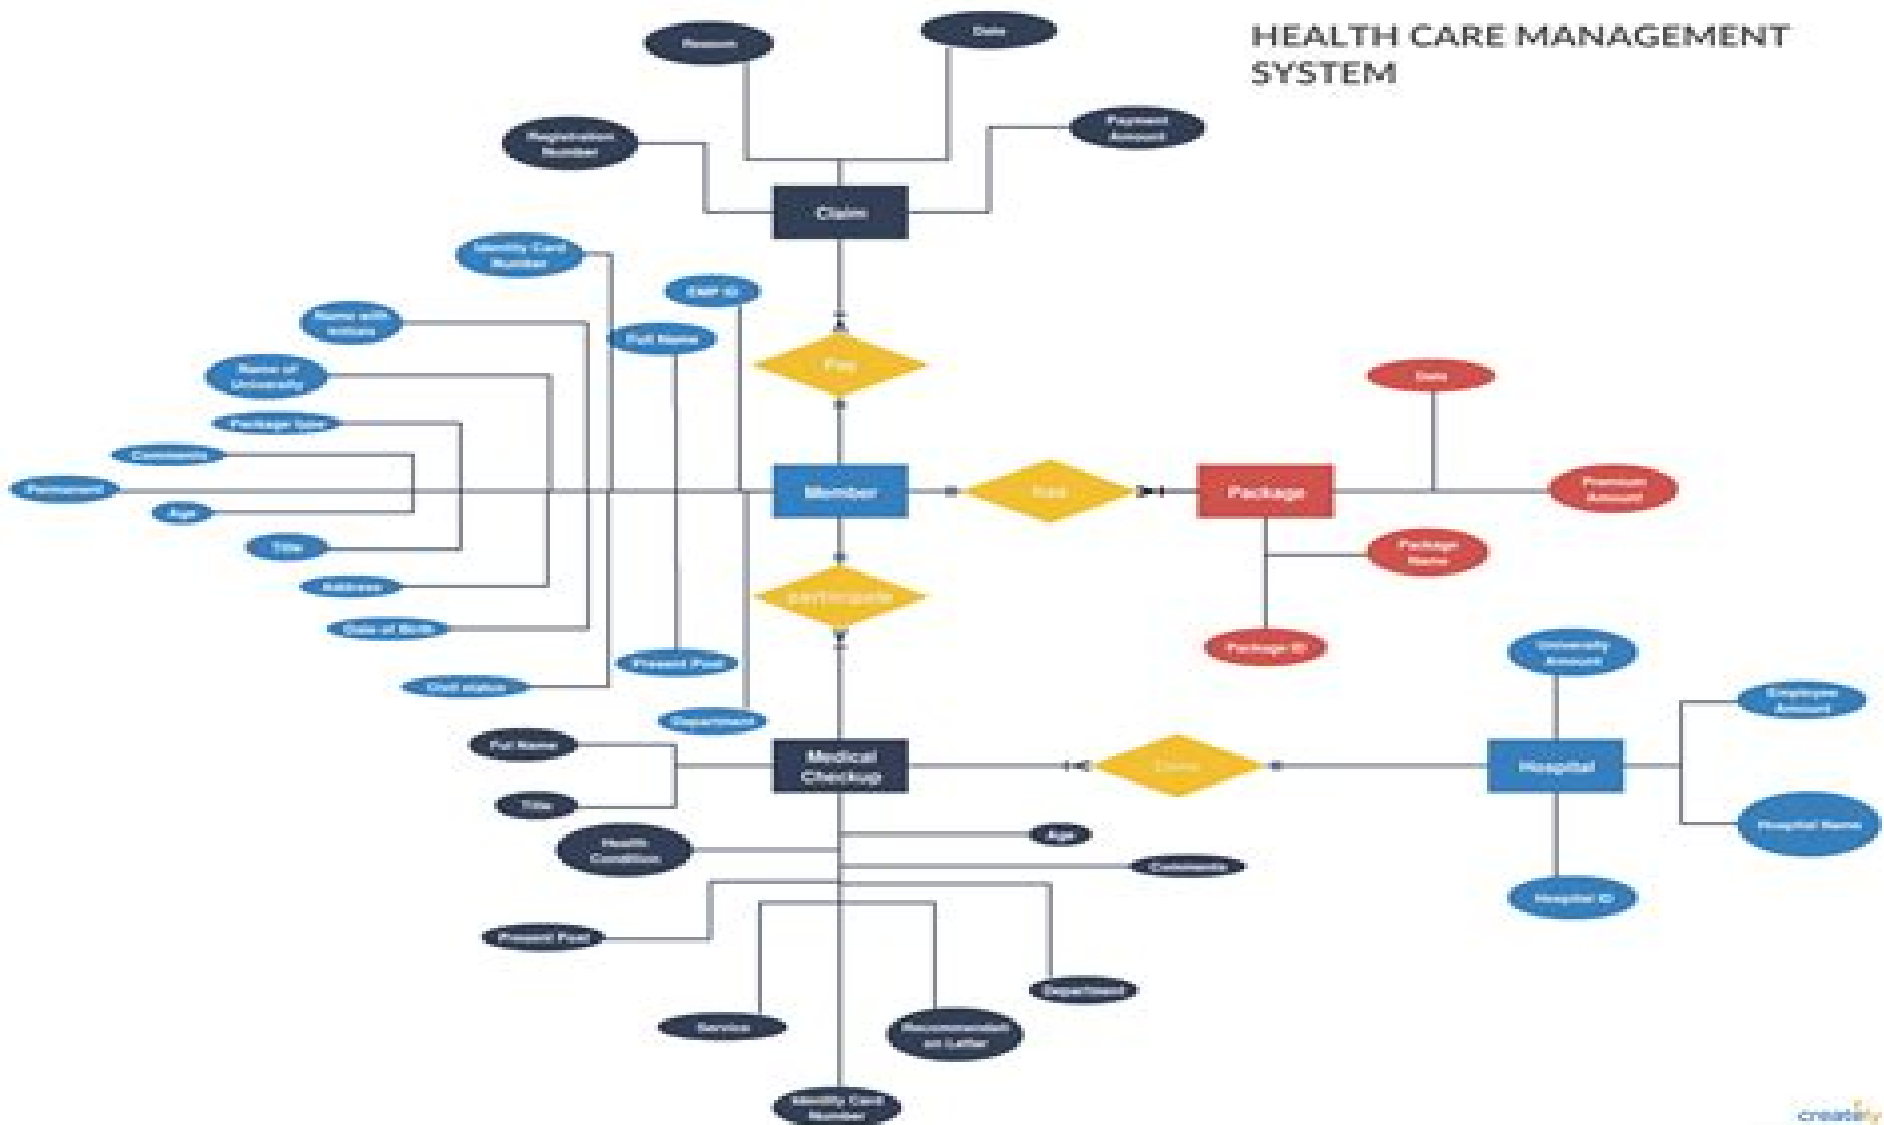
HEALTH CARE MANAGEMENT SYSTEM

Reason
Date
Registration Number
Payment Amount
Claim

Identity Card Number
EMP ID
Name with Initials
Full Name
Name of University
Pay
Package type
Comments
Permanent
Age
Member
Has
Package
Date
Premium Amount
Title
Package Name
Address
participate
Date of Birth
Package ID
Present Post
Civil status
Department

University Amount
Employee Amount
Full Name
Medical Checkup
Done
Hospital
Title
Hospital Name
Health Condition
Age
Comments
Hospital ID
Present Post
Department
Service
Recommendation Letter
Identity Card Number

creately